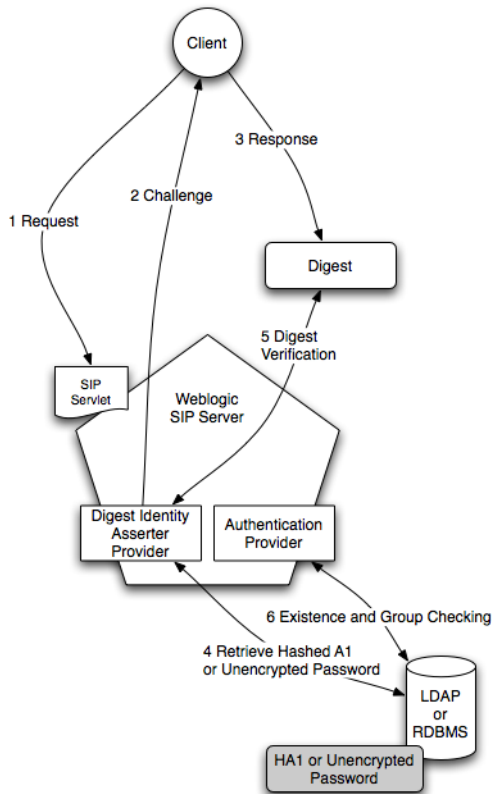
Client

1 Request

2 Challenge

3 Response

Digest

5 Digest Verification

SIP Servlet

Weblogic SIP Server

Digest Identity Asserter Provider

Authentication Provider

6 Existence and Group Checking

4 Retrieve Hashed A1 or Unencrypted Password

LDAP or RDBMS

HA1 or Unencrypted Password